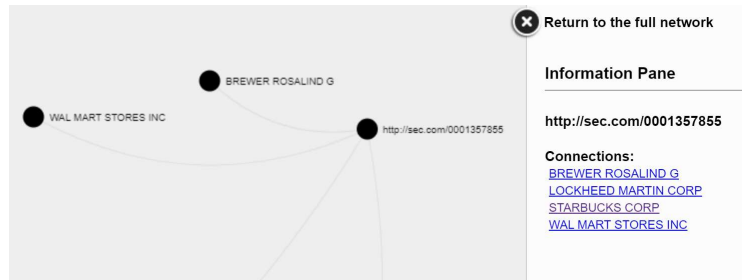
BREWER ROSALIND G

WAL MART STORES INC

http://sec.com/0001357855

Return to the full network

Information Pane

http://sec.com/0001357855

Connections:
BREWER ROSALIND G
LOCKHEED MARTIN CORP
STARBUCKS CORP
WAL MART STORES INC